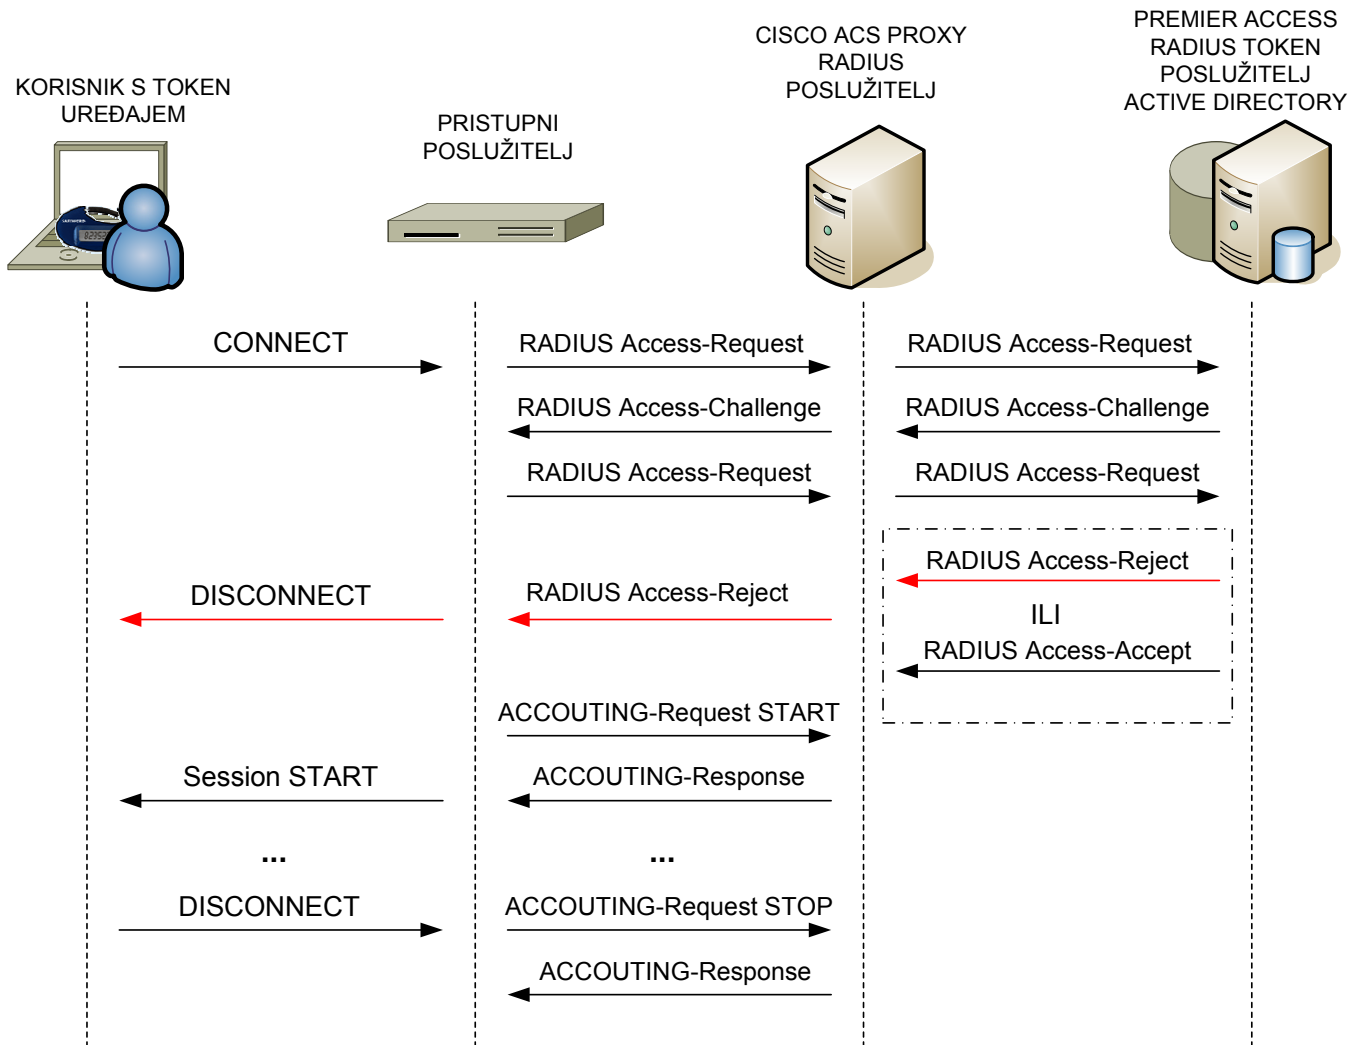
KORISNIK S TOKEN UREĐAJEM

PRISTUPNI POSLUŽITELJ

CISCO ACS PROXY RADIUS POSLUŽITELJ

PREMIER ACCESS RADIUS TOKEN POSLUŽITELJ ACTIVE DIRECTORY

CONNECT

RADIUS Access-Request

RADIUS Access-Request

RADIUS Access-Challenge

RADIUS Access-Challenge

RADIUS Access-Request

RADIUS Access-Request

RADIUS Access-Reject

DISCONNECT

RADIUS Access-Reject

ILI

RADIUS Access-Accept

ACCOUTING-Request START

Session START

ACCOUTING-Response

...

...

DISCONNECT

ACCOUTING-Request STOP

ACCOUTING-Response